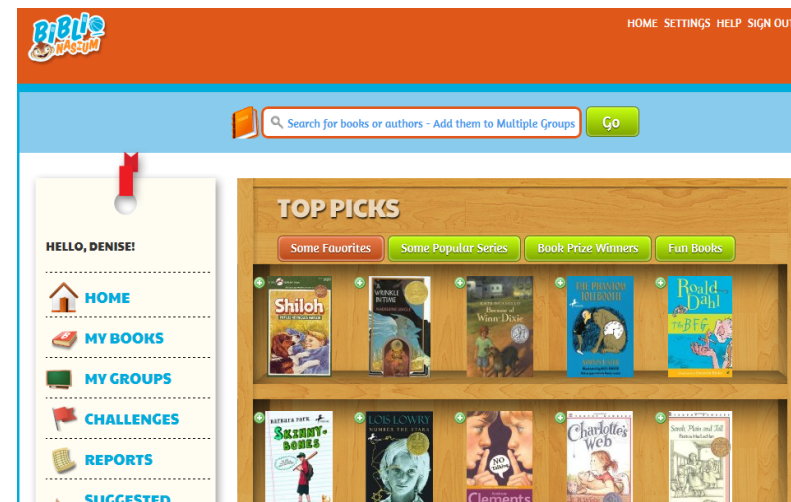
BiBLIO NASIUM

HOME SETTINGS HELP SIGN OUT

Search for books or authors - Add them to Multiple Groups

Go

HELLO, DENISE!

HOME

MY BOOKS

MY GROUPS

CHALLENGES

REPORTS

SUGGESTED

TOP PICKS

Some Favorites

Some Popular Series

Book Prize Winners

Fun Books

Shiloh

A WRINKLE IN TIME

Because of Winn-Dixie

THE PHANTOM TOLLBOOTH

Roald Dahl

The BFG

Skinny-Bones

LOIS LOWRY

NUMBER THE STARS

Clements

Charlotte's Web

Sarah, Plain and Tall